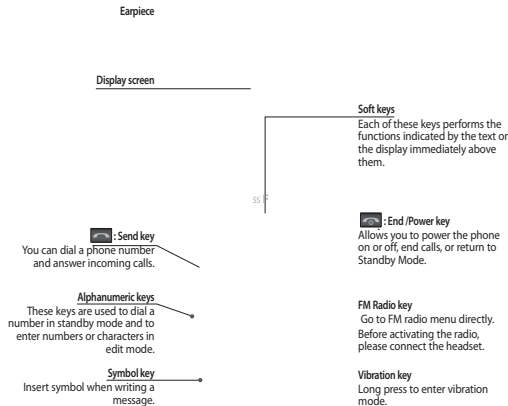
Earpiece

Display screen

Soft keys
Each of these keys performs the functions indicated by the text or the display immediately above them.

SS F

: Send key
You can dial a phone number and answer incoming calls.

: End /Power key
Allows you to power the phone on or off, end calls, or return to Standby Mode.

Alphanumeric keys
These keys are used to dial a number in standby mode and to enter numbers or characters in edit mode.

FM Radio key
Go to FM radio menu directly. Before activating the radio, please connect the headset.

Symbol key
Insert symbol when writing a message.

Vibration key
Long press to enter vibration mode.